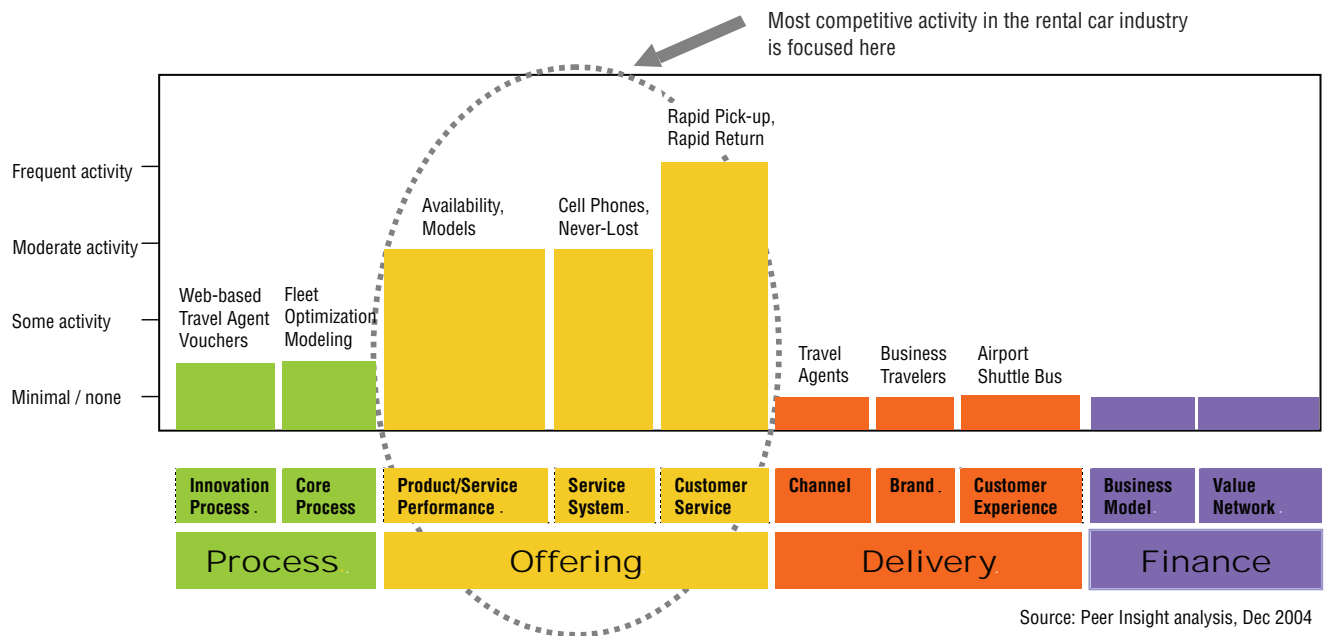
Most competitive activity in the rental car industry is focused here

Frequent activity

Moderate activity

Some activity

Minimal / none

Web-based Travel Agent Vouchers

Fleet Optimization Modeling

Availability, Models

Cell Phones, Never-Lost

Rapid Pick-up, Rapid Return

Travel Agents

Business Travelers

Airport Shuttle Bus

| Innovation Process | Core Process | Product/Service Performance | Service System | Customer Service | Channel | Brand | Customer Experience | Business Model | Value Network |
|---|---|---|---|---|---|---|---|---|---|

| Process | Offering | Delivery | Finance |
|---|---|---|---|

Source: Peer Insight analysis, Dec 2004